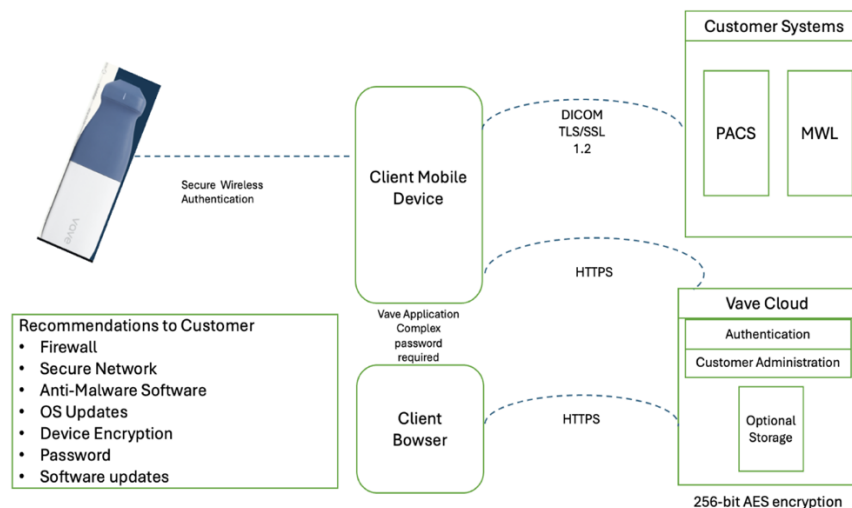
VAVE

Secure Wireless Authentication

Client Mobile Device

Vave Application Complex password required

DICOM TLS/SSL 1.2

Customer Systems

PACS

MWL

HTTPS

Vave Cloud

Authentication

Customer Administration

Optional Storage

256-bit AES encryption

Client Bowser

HTTPS

Recommendations to Customer
• Firewall
• Secure Network
• Anti-Malware Software
• OS Updates
• Device Encryption
• Password
• Software updates